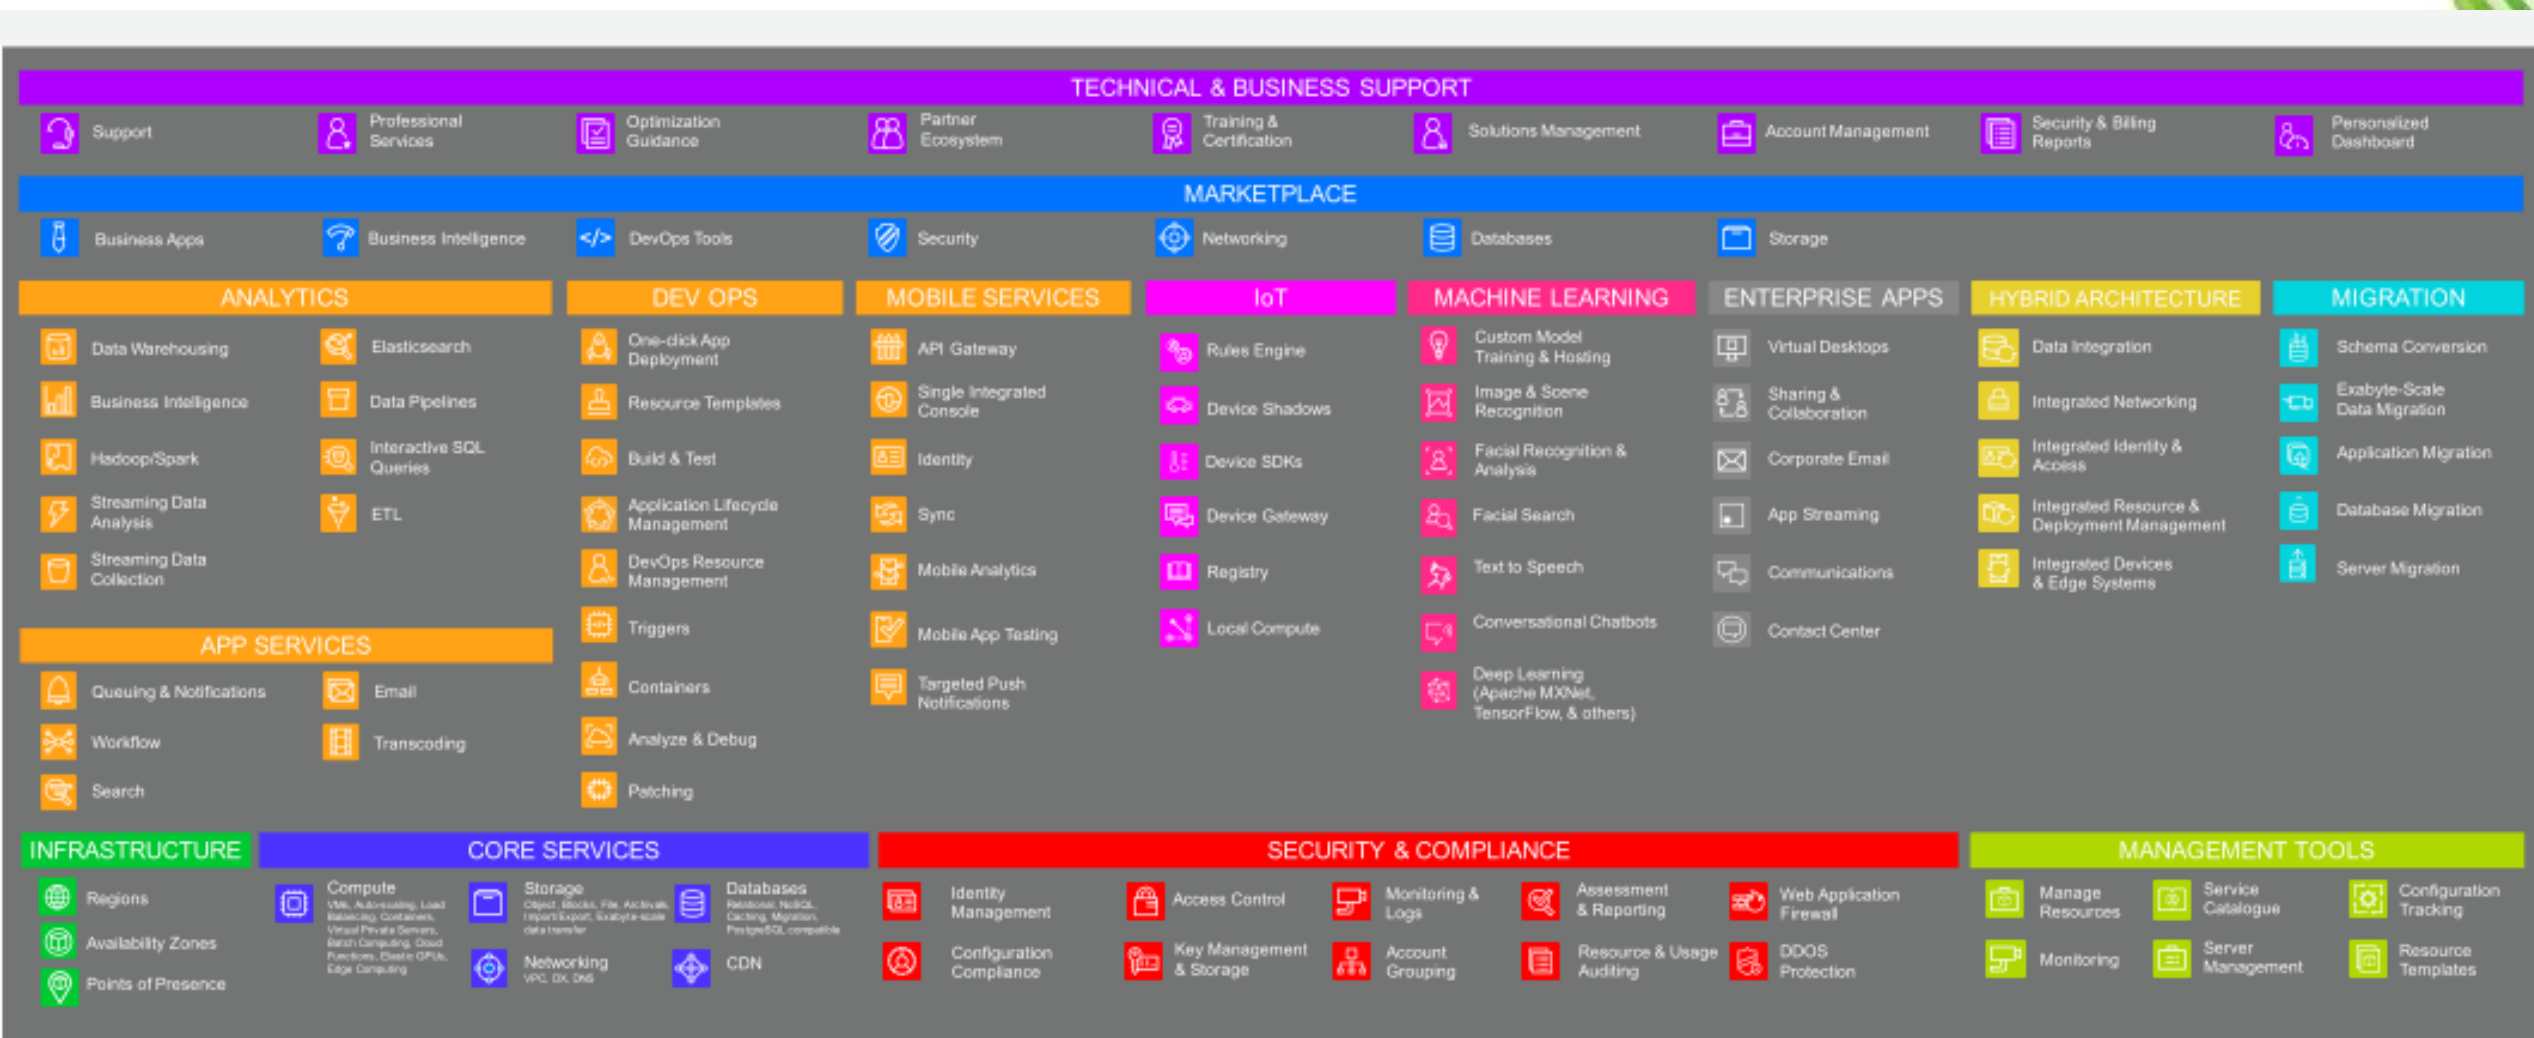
TECHNICAL & BUSINESS SUPPORT

Support
Professional Services
Optimization Guidance
Partner Ecosystem
Training & Certification
Solutions Management
Account Management
Security & Billing Reports
Personalized Dashboard

MARKETPLACE

Business Apps
Business Intelligence
DevOps Tools
Security
Networking
Databases
Storage

ANALYTICS

Data Warehousing
Elasticsearch
Business Intelligence
Data Pipelines
Hadoop/Spark
Interactive SQL Queries
Streaming Data Analysis
ETL
Streaming Data Collection

APP SERVICES

Queuing & Notifications
Email
Workflow
Transcoding
Search

DEV OPS

One-click App Deployment
Resource Templates
Build & Test
Application Lifecycle Management
DevOps Resource Management
Triggers
Containers
Analyze & Debug
Patching

MOBILE SERVICES

API Gateway
Single Integrated Console
Identity
Sync
Mobile Analytics
Mobile App Testing
Targeted Push Notifications

IoT

Rules Engine
Device Shadows
Device SDKs
Device Gateway
Registry
Local Compute

MACHINE LEARNING

Custom Model Training & Hosting
Image & Scene Recognition
Facial Recognition & Analysis
Facial Search
Text to Speech
Conversational Chatbots
Deep Learning (Apache MXNet, TensorFlow, & others)

ENTERPRISE APPS

Virtual Desktops
Sharing & Collaboration
Corporate Email
App Streaming
Communications
Contact Center

HYBRID ARCHITECTURE

Data Integration
Integrated Networking
Integrated Identity & Access
Integrated Resource & Deployment Management
Integrated Devices & Edge Systems

MIGRATION

Schema Conversion
Exabyte-Scale Data Migration
Application Migration
Database Migration
Server Migration

INFRASTRUCTURE

Regions
Availability Zones
Points of Presence

CORE SERVICES

Compute
VMs, Auto-scaling, Load Balancing, Containers, Virtual Private Servers, Batch Computing, Cloud Functions, Elastic GPUs, Edge Computing
Storage
Object, Blocks, File, Archivals, Import/Export, Exabyte-scale data transfer
Databases
Relational, NoSQL, Caching, Migration, PostgreSQL compatible
Networking
VPC, DX, DNS
CDN

SECURITY & COMPLIANCE

Identity Management
Access Control
Monitoring & Logs
Assessment & Reporting
Web Application Firewall
Configuration Compliance
Key Management & Storage
Account Grouping
Resource & Usage Auditing
DDOS Protection

MANAGEMENT TOOLS

Manage Resources
Service Catalogue
Configuration Tracking
Monitoring
Server Management
Resource Templates